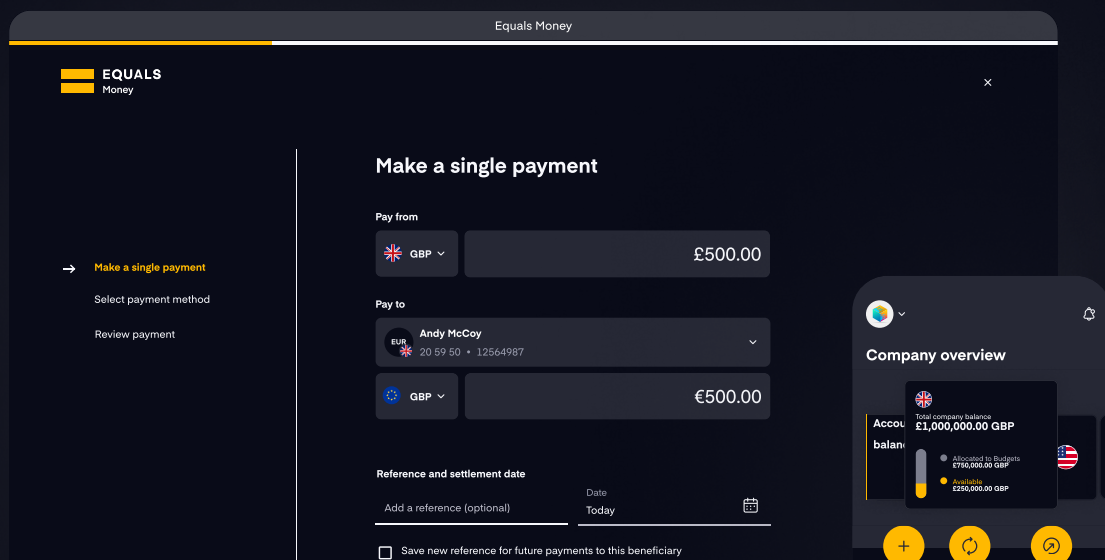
Equals Money

EQUALS
Money

×

Make a single payment

Select payment method

Review payment

Make a single payment

Pay from

GBP

£500.00

Pay to

EUR

Andy McCoy
20 59 50 • 12564987

GBP

€500.00

Reference and settlement date

Add a reference (optional)

Date
Today

Save new reference for future payments to this beneficiary

Company overview

Accou
balanc

Total company balance
£1,000,000.00 GBP

Allocated to Budgets
£750,000.00 GBP

Available
£250,000.00 GBP